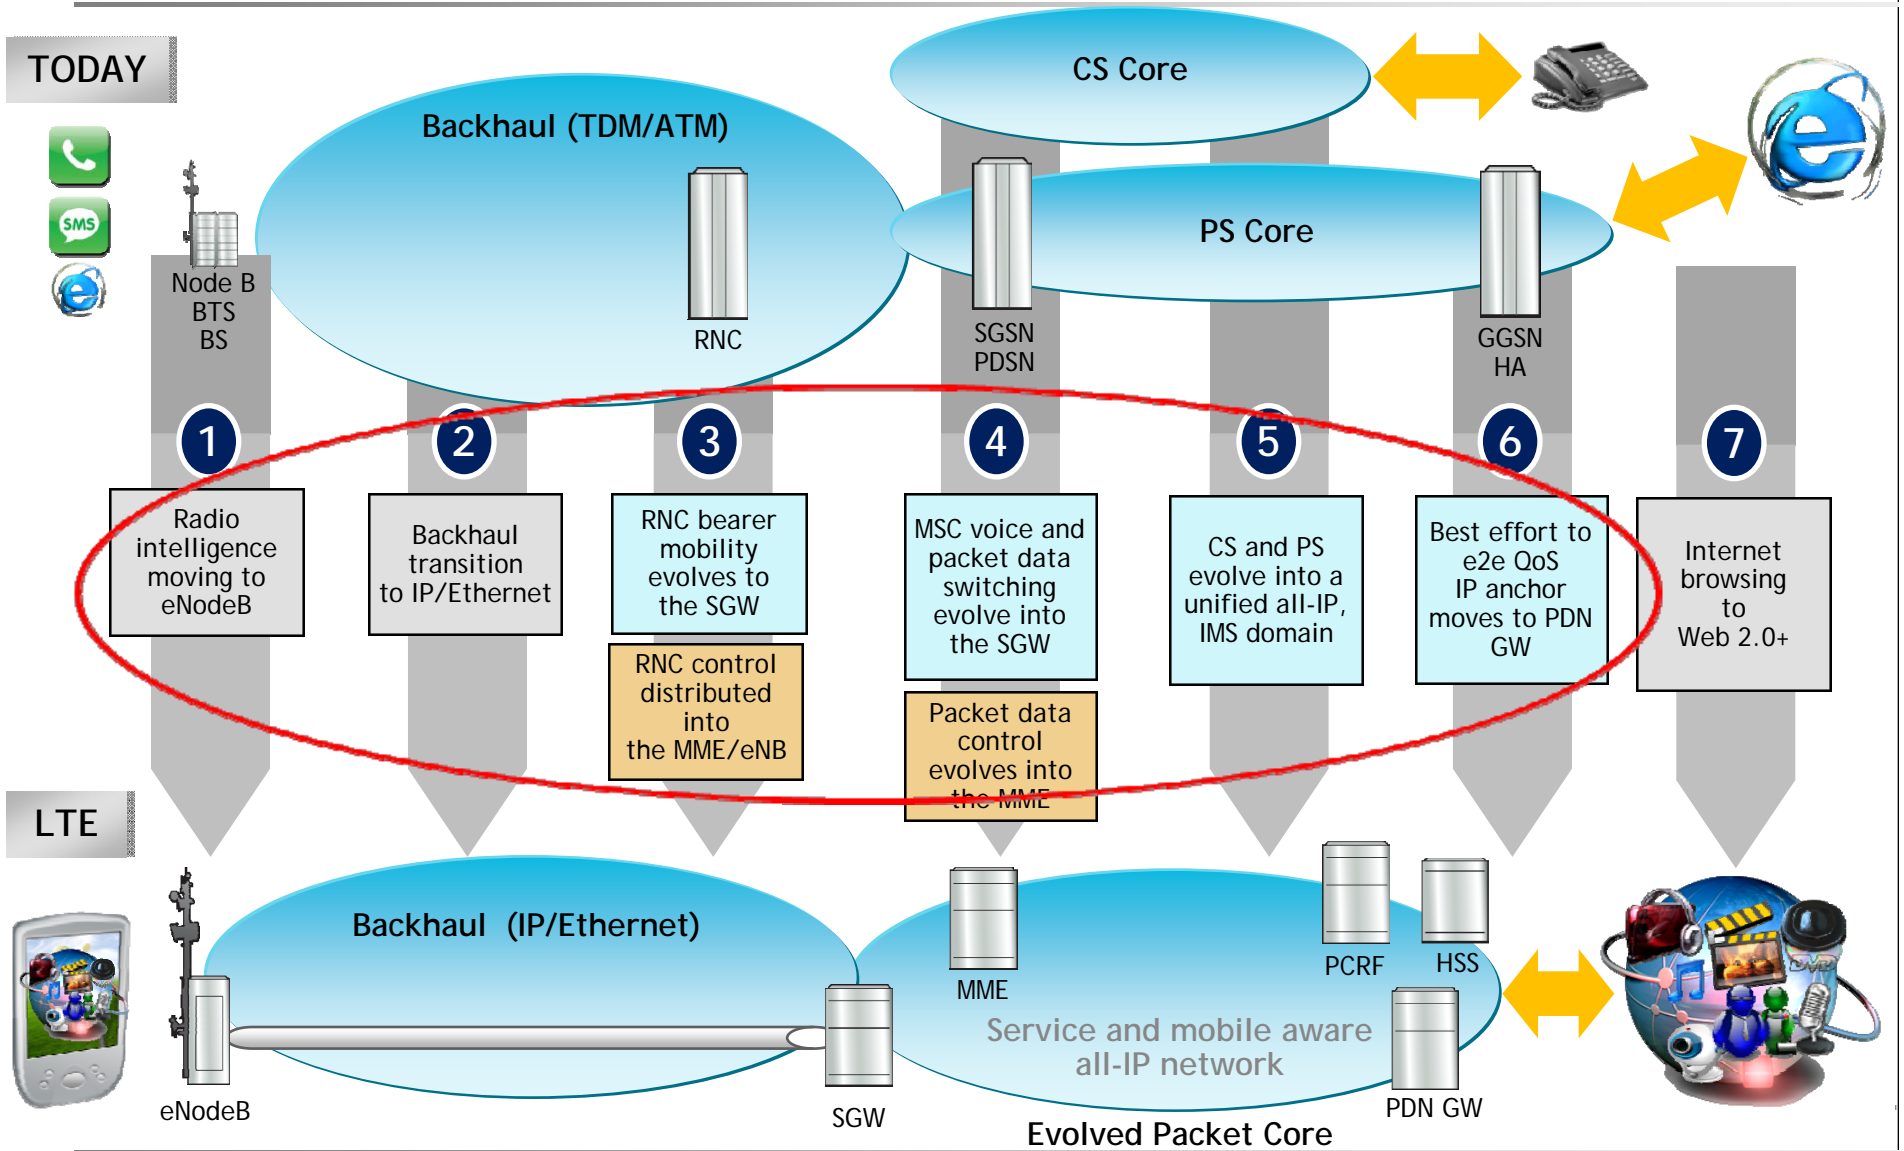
TODAY

CS Core

Backhaul (TDM/ATM)

PS Core

Node B
BTS
BS

RNC

SGSN
PDSN

GGSN
HA

1
Radio intelligence moving to eNodeB

2
Backhaul transition to IP/Ethernet

3
RNC bearer mobility evolves to the SGW

RNC control distributed into the MME/eNB

4
MSC voice and packet data switching evolve into the SGW

Packet data control evolves into the MME

5
CS and PS evolve into a unified all-IP, IMS domain

6
Best effort to e2e QoS IP anchor moves to PDN GW

7
Internet browsing to Web 2.0+

LTE

Backhaul (IP/Ethernet)

MME

PCRF

HSS

Service and mobile aware all-IP network

eNodeB

SGW

PDN GW

Evolved Packet Core